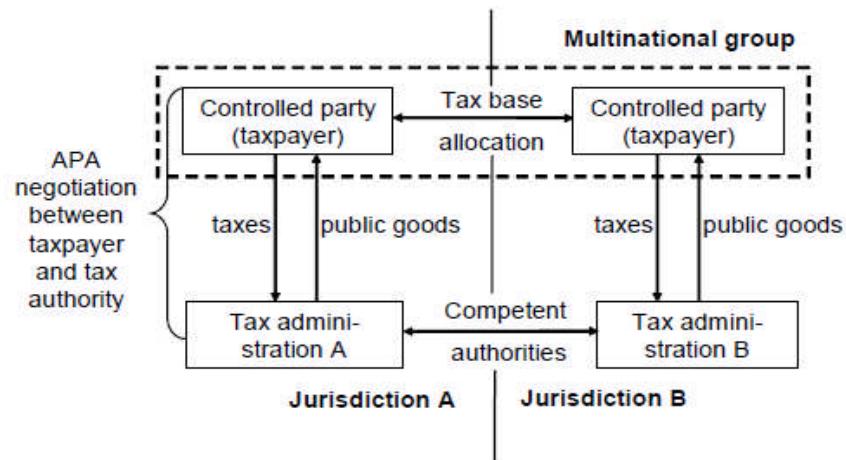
Multinational group

Controlled party (taxpayer)

Tax base allocation

Controlled party (taxpayer)

APA negotiation between taxpayer and tax authority

taxes

public goods

taxes

public goods

Tax administration A

Competent authorities

Tax administration B

Jurisdiction A

Jurisdiction B